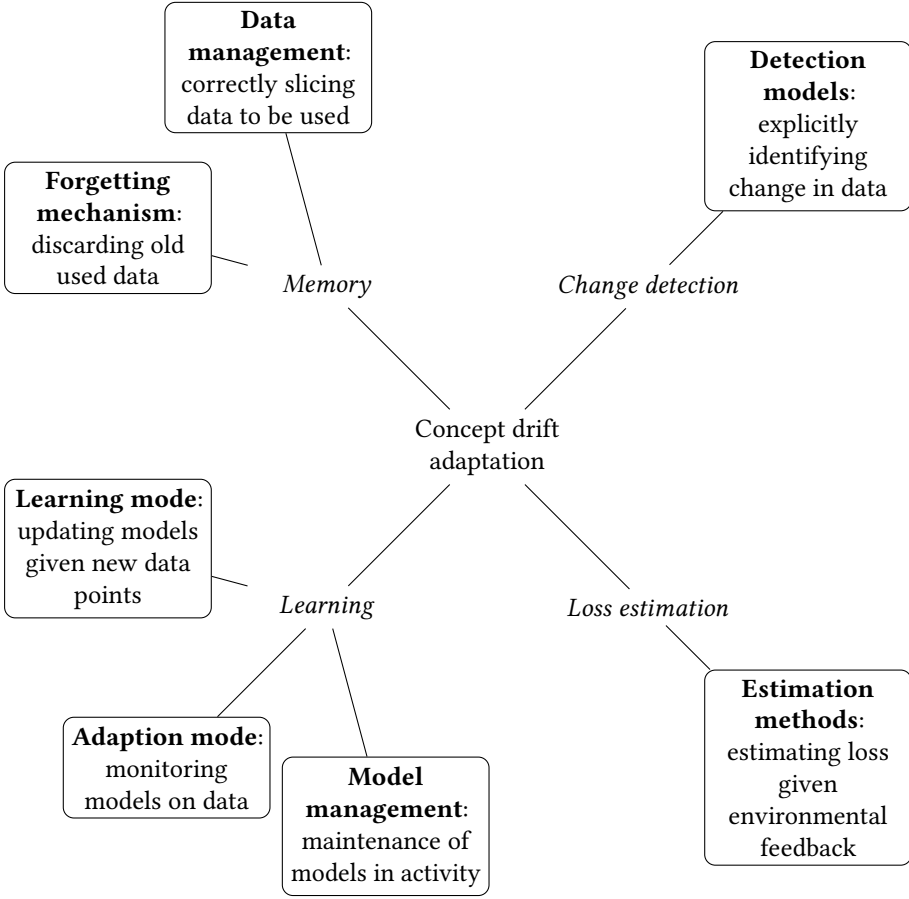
**Data management**: correctly slicing data to be used

**Detection models**: explicitly identifying change in data

**Forgetting mechanism**: discarding old used data

*Memory*

*Change detection*

Concept drift adaptation

**Learning mode**: updating models given new data points

*Learning*

*Loss estimation*

**Adaption mode**: monitoring models on data

**Model management**: maintenance of models in activity

**Estimation methods**: estimating loss given environmental feedback